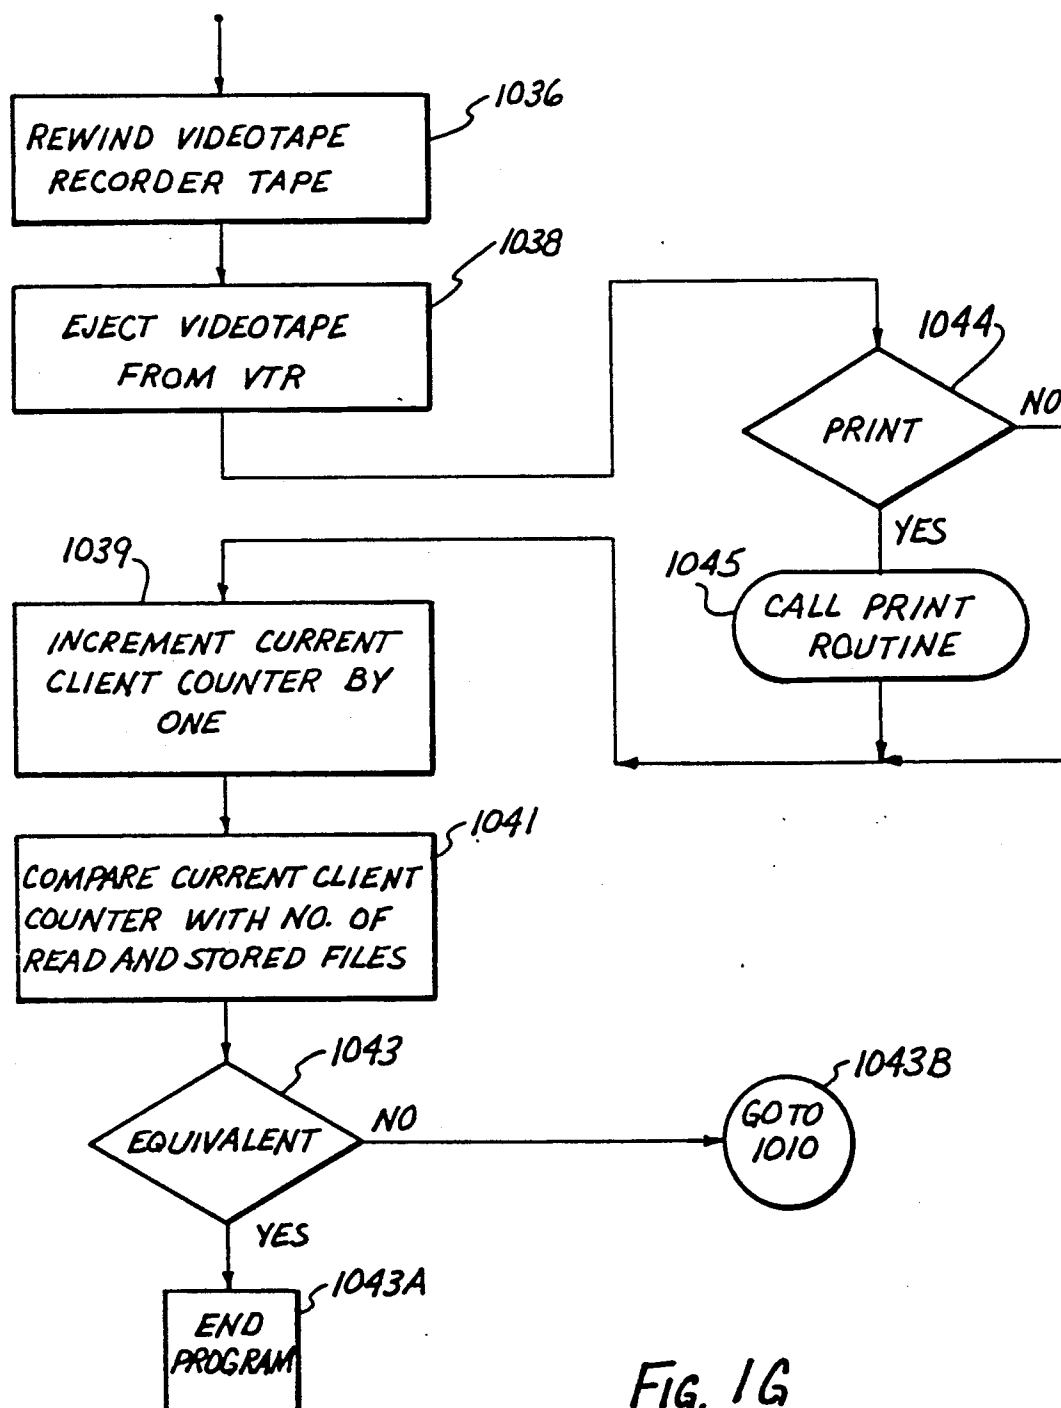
1036
REWIND VIDEOTAPE RECORDER TAPE

1038
EJECT VIDEOTAPE FROM VTR

1044
PRINT
NO
YES

1045
CALL PRINT ROUTINE

1039
INCREMENT CURRENT CLIENT COUNTER BY ONE

1041
COMPARE CURRENT CLIENT COUNTER WITH NO. OF READ AND STORED FILES

1043
EQUIVALENT
NO
YES

1043B
GO TO 1010

1043A
END PROGRAM

FIG. 1G